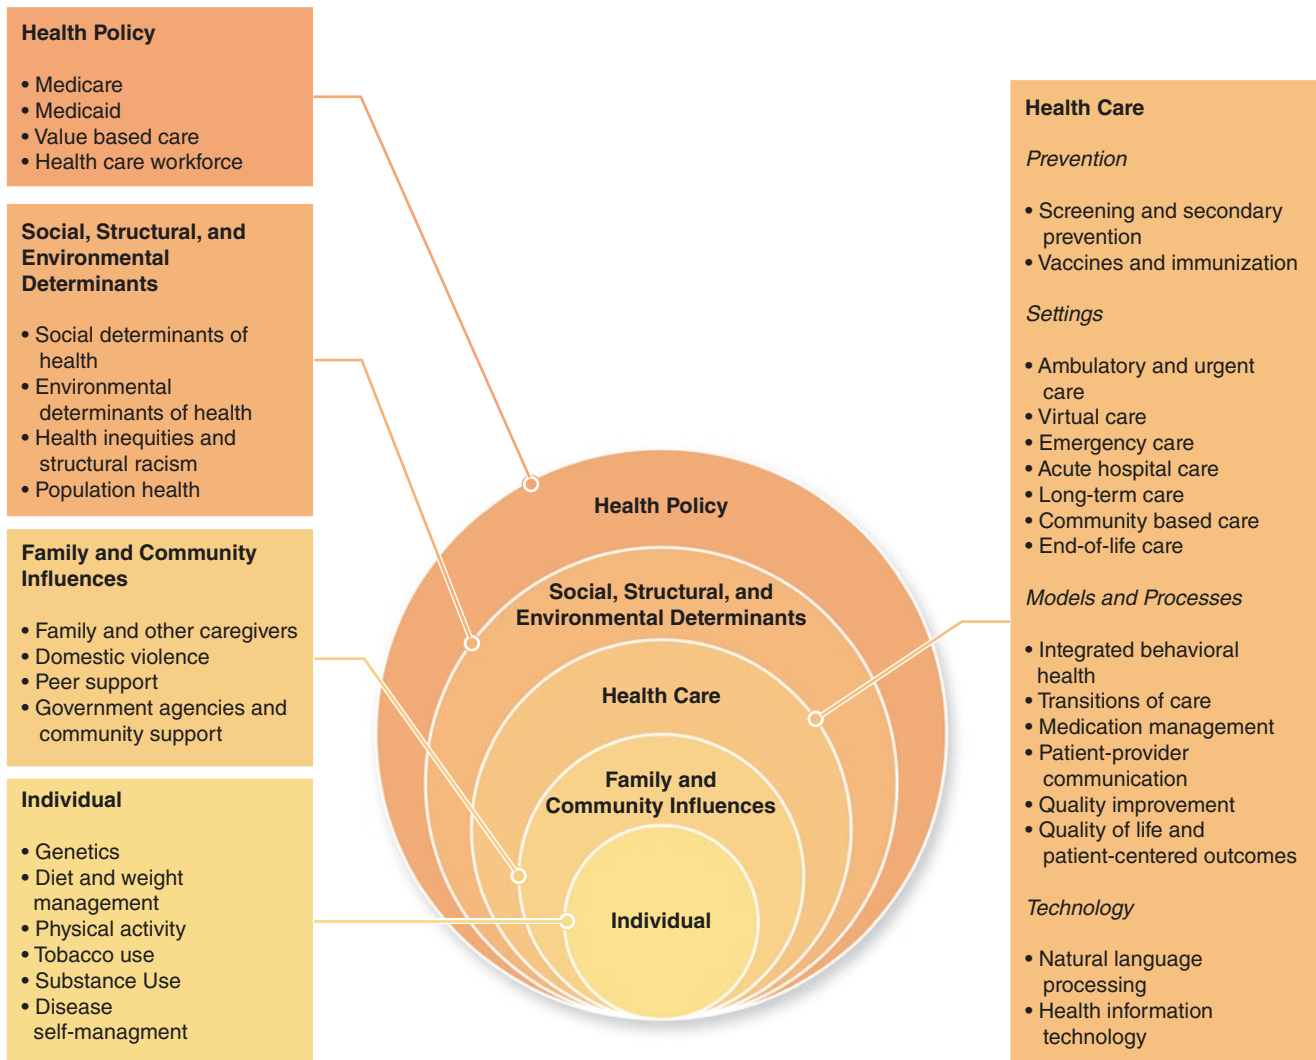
Health Policy

• Medicare
• Medicaid
• Value based care
• Health care workforce

Social, Structural, and Environmental Determinants

• Social determinants of health
• Environmental determinants of health
• Health inequities and structural racism
• Population health

Family and Community Influences

• Family and other caregivers
• Domestic violence
• Peer support
• Government agencies and community support

Individual

• Genetics
• Diet and weight management
• Physical activity
• Tobacco use
• Substance Use
• Disease self-managment

Health Policy

Social, Structural, and Environmental Determinants

Health Care

Family and Community Influences

Individual

Health Care

Prevention

• Screening and secondary prevention
• Vaccines and immunization

Settings

• Ambulatory and urgent care
• Virtual care
• Emergency care
• Acute hospital care
• Long-term care
• Community based care
• End-of-life care

Models and Processes

• Integrated behavioral health
• Transitions of care
• Medication management
• Patient-provider communication
• Quality improvement
• Quality of life and patient-centered outcomes

Technology

• Natural language processing
• Health information technology